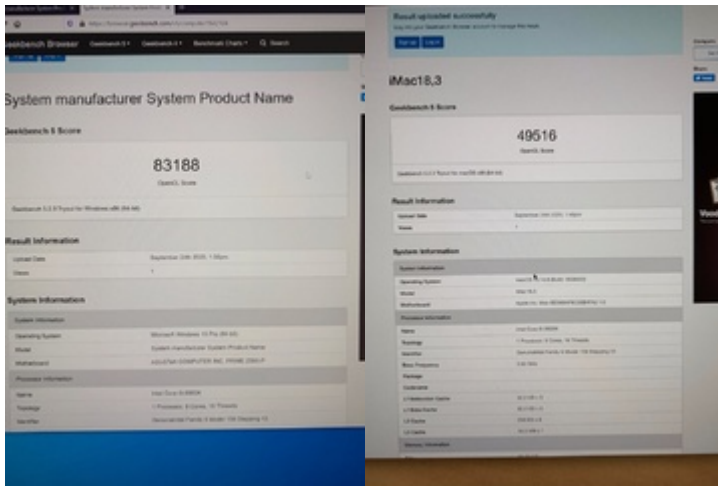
eekbench Browser Geekbench 5 Geekbench 4 Benchmark Charts Search

System manufacturer System Product Name

Geekbench 5 Score

83188
OpenCL Score

Geekbench 5.2.3 Tryout for Windows x86 (64-bit)

Result Information

| Upload Date | September 24th 2020, 1:56pm |
|---|---|
| Views | 1 |

System Information

| System Information | |
|---|---|
| Operating System | Microsoft Windows 10 Pro (64-bit) |
| Model | System manufacturer System Product Name |
| Motherboard | ASUSTeK COMPUTER INC. PRIME Z390-P |
| Processor Information | |
| Name | Intel Core i9-9900K |
| Topology | 1 Processor, 8 Cores, 16 Threads |
| Identifier | GenuineIntel Family 6 Model 158 Stepping 13 |

Result uploaded successfully

Sign Up Log In

iMac18,3

Geekbench 5 Score

49516
OpenCL Score

Geekbench 5.2.3 Tryout for macOS x86 (64-bit)

Result Information

| Upload Date | September 24th 2020, 1:46pm |
|---|---|
| Views | 1 |

System Information

| System Information | |
|---|---|
| Operating System | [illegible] |
| Model | iMac18,3 |
| Motherboard | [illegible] |
| Processor Information | |
| Name | Intel Core i9-9900K |
| Topology | 1 Processor, 8 Cores, 16 Threads |
| Identifier | GenuineIntel Family 6 Model 158 Stepping 13 |
| Base Frequency | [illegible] |
| Package | |
| Codename | |
| L1 Instruction Cache | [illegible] |
| L1 Data Cache | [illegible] |
| L2 Cache | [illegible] |
| L3 Cache | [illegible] |
| Memory Information | |